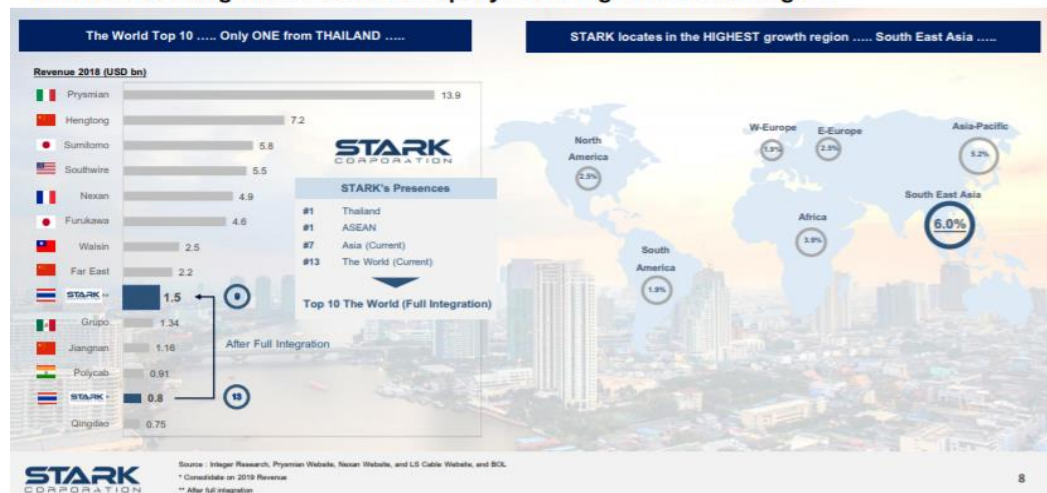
The World Top 10 ..... Only ONE from THAILAND .....

Revenue 2018 (USD bn)

| | |
|---|---|
| Prysmian | 13.9 |
| Hengtong | 7.2 |
| Sumitomo | 5.8 |
| Southwire | 5.5 |
| Nexan | 4.9 |
| Furukawa | 4.6 |
| Walsin | 2.5 |
| Far East | 2.2 |
| STARK ** | 1.5 |
| Grupo | 1.34 |
| Jiangnan | 1.16 |
| Polycab | 0.91 |
| STARK * | 0.8 |
| Qingdao | 0.75 |

9

13

After Full Integration

STARK CORPORATION

STARK's Presences

| | |
|---|---|
| #1 | Thailand |
| #1 | ASEAN |
| #7 | Asia (Current) |
| #13 | The World (Current) |

Top 10 The World (Full Integration)

STARK locates in the HIGHEST growth region ..... South East Asia .....

North America 2.3%

W-Europe 1.9%

E-Europe 2.5%

Asia-Pacific 5.2%

South East Asia 6.0%

Africa 3.9%

South America 1.9%

STARK CORPORATION

Source : Integer Research, Prysmian Website, Nexan Website, and LS Cable Website, and BOL
* Consolidate on 2019 Revenue
** After full integration

8